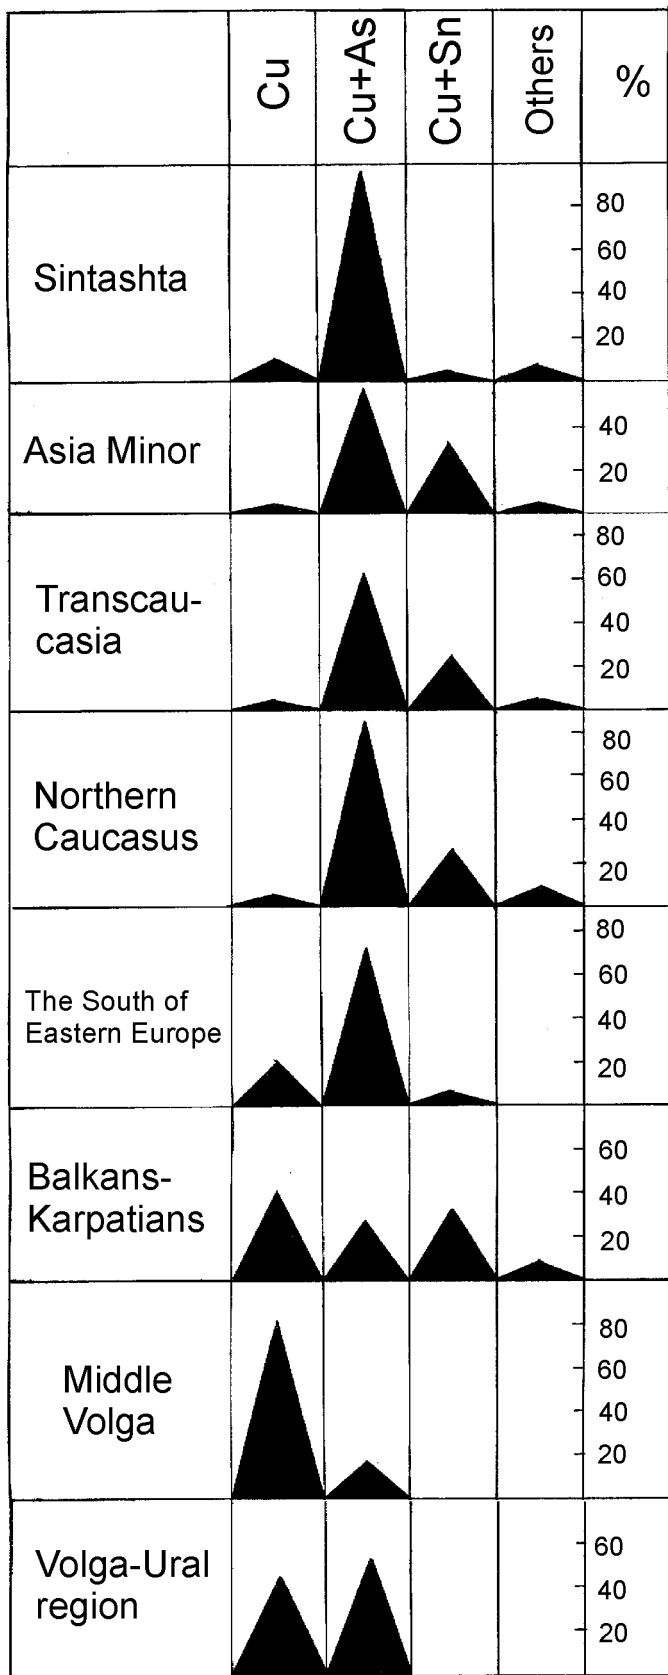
|  | Cu | Cu+As | Cu+Sn | Others | % |
|---|---|---|---|---|---|
| Sintashta | | | | | 80 60 40 20 |
| Asia Minor | | | | | 40 20 |
| Transcaucasia | | | | | 80 60 40 20 |
| Northern Caucasus | | | | | 80 60 40 20 |
| The South of Eastern Europe | | | | | 80 60 40 20 |
| Balkans-Karpatians | | | | | 60 40 20 |
| Middle Volga | | | | | 80 60 40 20 |
| Volga-Ural region | | | | | 60 40 20 |